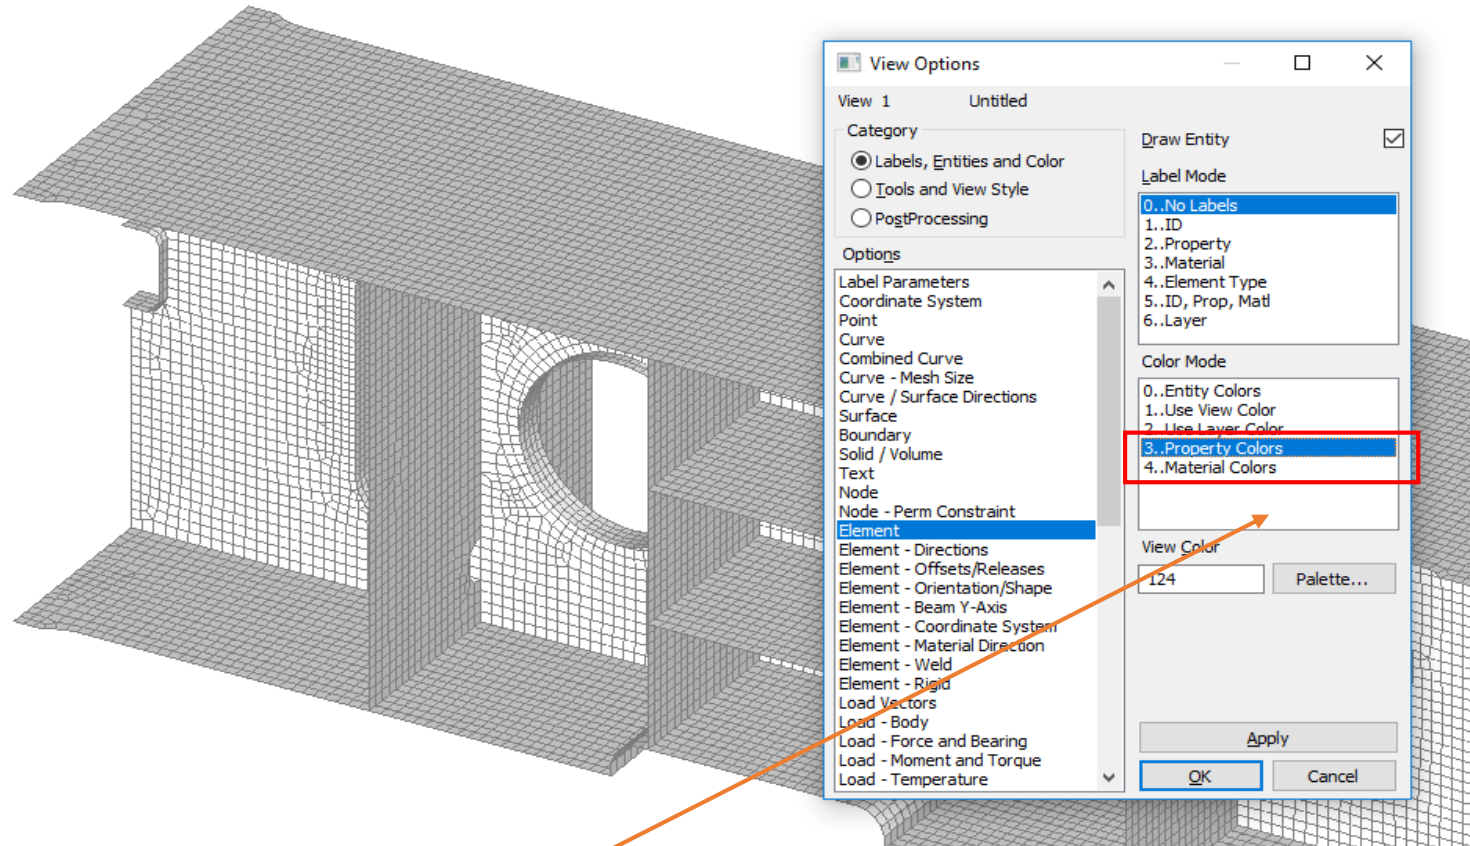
View Options

View 1 Untitled

Category
Labels, Entities and Color
Tools and View Style
PostProcessing

Options
Label Parameters
Coordinate System
Point
Curve
Combined Curve
Curve - Mesh Size
Curve / Surface Directions
Surface
Boundary
Solid / Volume
Text
Node
Node - Perm Constraint
Element
Element - Directions
Element - Offsets/Releases
Element - Orientation/Shape
Element - Beam Y-Axis
Element - Coordinate System
Element - Material Direction
Element - Weld
Element - Rigid
Load Vectors
Load - Body
Load - Force and Bearing
Load - Moment and Torque
Load - Temperature

Draw Entity

Label Mode
0..No Labels
1..ID
2..Property
3..Material
4..Element Type
5..ID, Prop, Matl
6..Layer

Color Mode
0..Entity Colors
1..Use View Color
2..Use Layer Color
3..Property Colors
4..Material Colors

View Color
124
Palette...

Apply
OK
Cancel